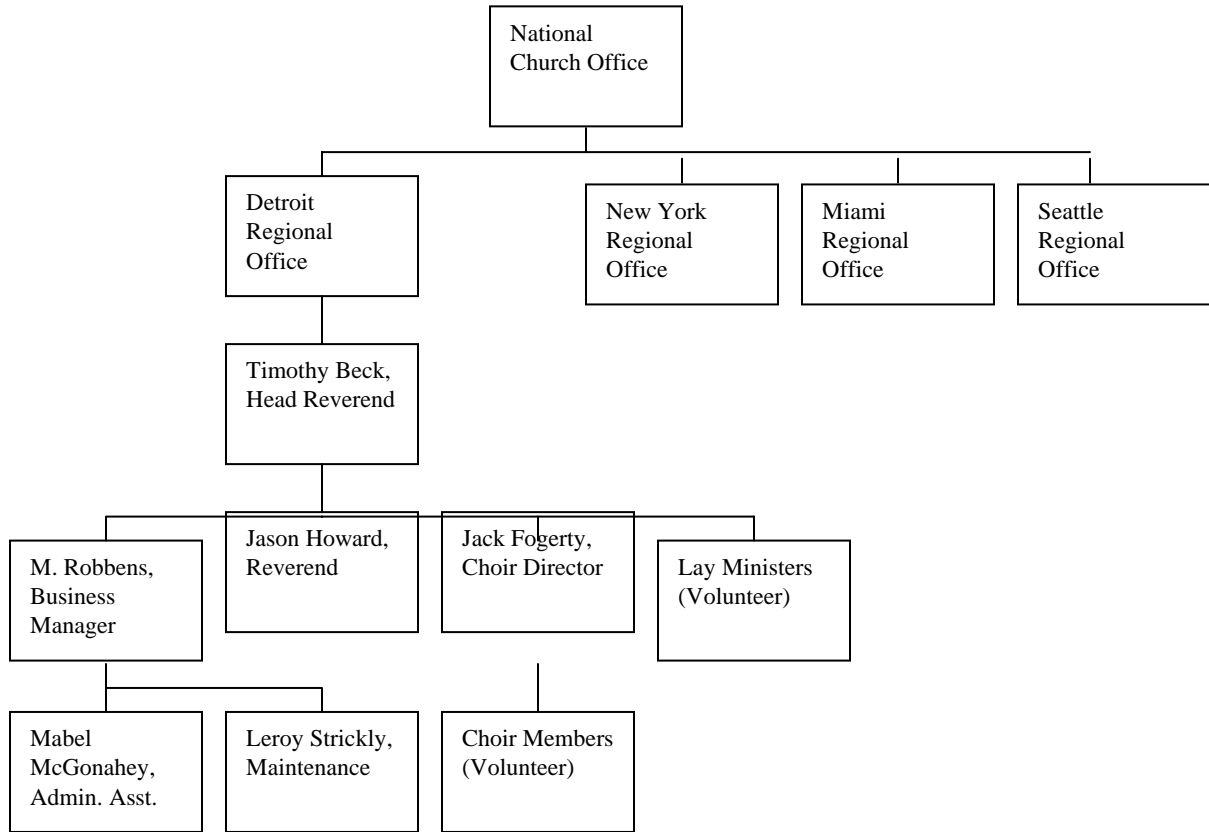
National Church Office

Detroit Regional Office

New York Regional Office

Miami Regional Office

Seattle Regional Office

Timothy Beck, Head Reverend

M. Robbens, Business Manager

Jason Howard, Reverend

Jack Fogerty, Choir Director

Lay Ministers (Volunteer)

Mabel McGonahey, Admin. Asst.

Leroy Strickly, Maintenance

Choir Members (Volunteer)